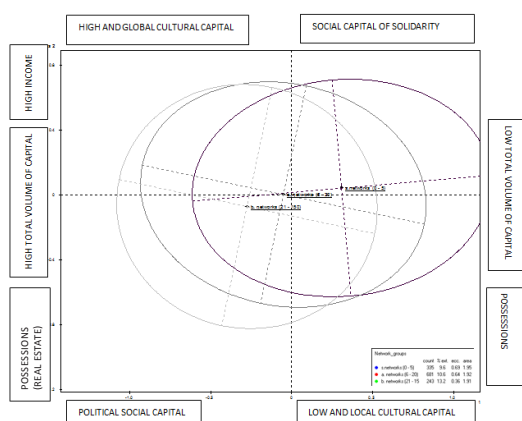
HIGH AND GLOBAL CULTURAL CAPITAL

SOCIAL CAPITAL OF SOLIDARITY

HIGH INCOME

HIGH TOTAL VOLUME OF CAPITAL

POSSESSIONS (REAL ESTATE)

LOW TOTAL VOLUME OF CAPITAL

POSSESSIONS

POLITICAL SOCIAL CAPITAL

LOW AND LOCAL CULTURAL CAPITAL

0.8

0.4

0

-0.4

-0.8

-1.0

-0.5

0

0.5

1.0

s.networks (0 - 5)

a.networks (6 - 20)

b.networks (21 - 150)

| Network_groups | count | % ext. | min. | area |
|---|---|---|---|---|
| s.networks (0 - 5) | 335 | 9.6 | 0.63 | 1.95 |
| a.networks (6 - 20) | 681 | 10.6 | 0.64 | 1.92 |
| b.networks (21 - 15) | 243 | 13.2 | 0.36 | 1.91 |